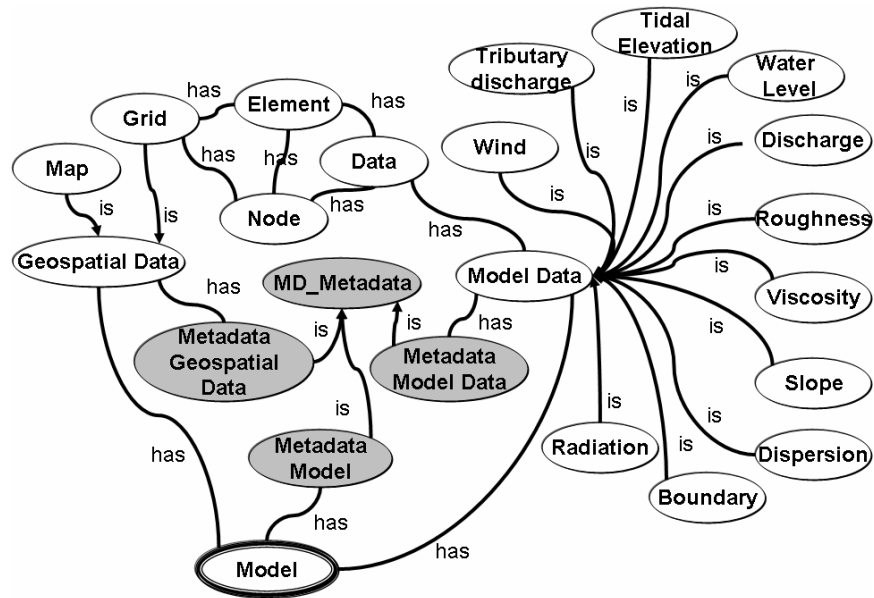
Tidal Elevation
Tributary discharge
Water Level
has
Grid
Element
has
is
is
Discharge
has
has
Data
Wind
is
Map
is
is
has
Node
Roughness
is
has
is
Geospatial Data
Model Data
has
MD_Metadata
Viscosity
is
has
Metadata Geospatial Data
is
is
Metadata Model Data
is
Slope
is
is
has
Metadata Model
Radiation
is
Dispersion
is
Boundary
has
has
Model